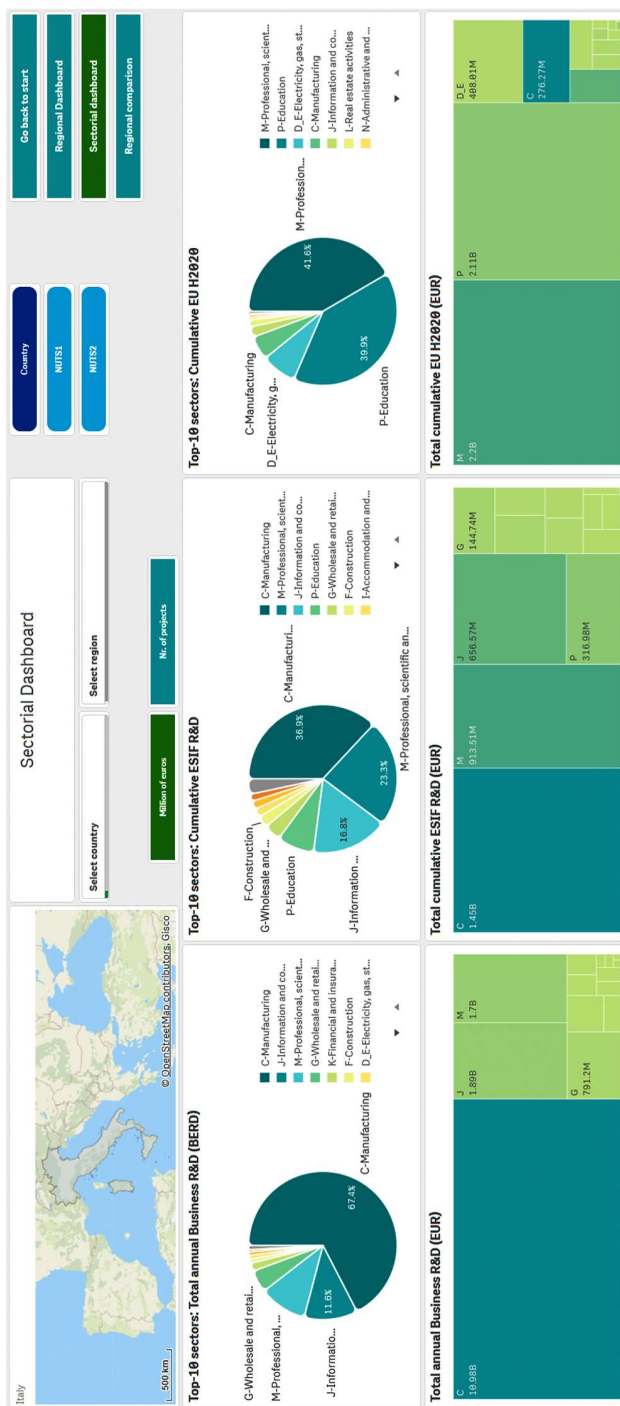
Italy

500 km

© OpenStreetMap contributors, Gisco

Sectorial Dashboard

Select country

Select region

Million of euros

Nr. of projects

Country

NUTS1

NUTS2

Go back to start

Regional Dashboard

Sectorial dashboard

Regional comparison

Top-10 sectors: Total annual Business R&D (BERD)

G-Wholesale and retai...
M-Professional, ...
J-Informatio...
11.6%
67.4%
C-Manufacturing

C-Manufacturing
J-Information and co...
M-Professional, scient...
G-Wholesale and retai...
K-Financial and insura...
F-Construction
D_E-Electricity, gas, st...

Top-10 sectors: Cumulative ESIF R&D

F-Construction
G-Wholesale and ...
P-Education
J-Information ...
16.8%
23.3%
36.9%
C-Manufacturi...
M-Professional, scientific an...

C-Manufacturing
M-Professional, scient...
J-Information and co...
P-Education
G-Wholesale and retai...
F-Construction
I-Accommodation and...

Top-10 sectors: Cumulative EU H2020

C-Manufacturing
D_E-Electricity, g...
41.6%
39.9%
M-Profession...
P-Education

M-Professional, scient...
P-Education
D_E-Electricity, gas, st...
C-Manufacturing
J-Information and co...
L-Real estate activities
N-Administrative and ...

Total annual Business R&D (EUR)

C
10.98B

J
1.89B

M
1.7B

G
791.2M

Total cumulative ESIF R&D (EUR)

C
1.45B

M
913.51M

J
656.57M

G
144.74M

P
316.98M

Total cumulative EU H2020 (EUR)

M
2.2B

P
2.11B

D_E
488.81M

C
276.27M